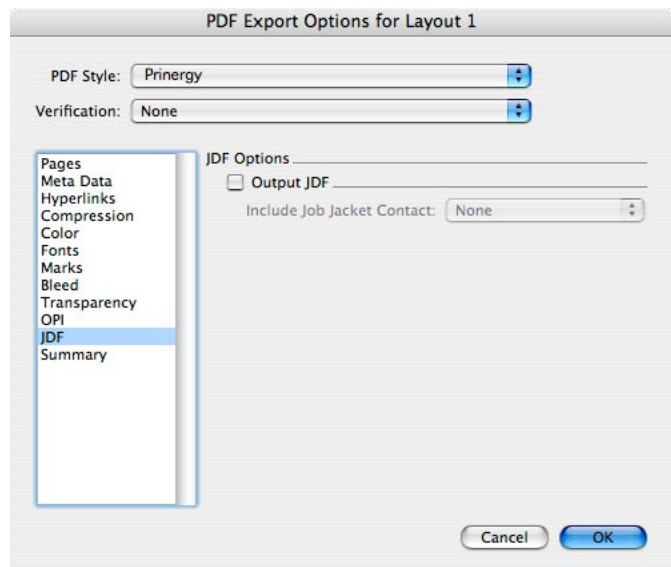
PDF Export Options for Layout 1

PDF Style: Prinergy

Verification: None

Pages
Meta Data
Hyperlinks
Compression
Color
Fonts
Marks
Bleed
Transparency
OPI
JDF
Summary

JDF Options

Output JDF

Include Job Jacket Contact: None

Cancel

OK